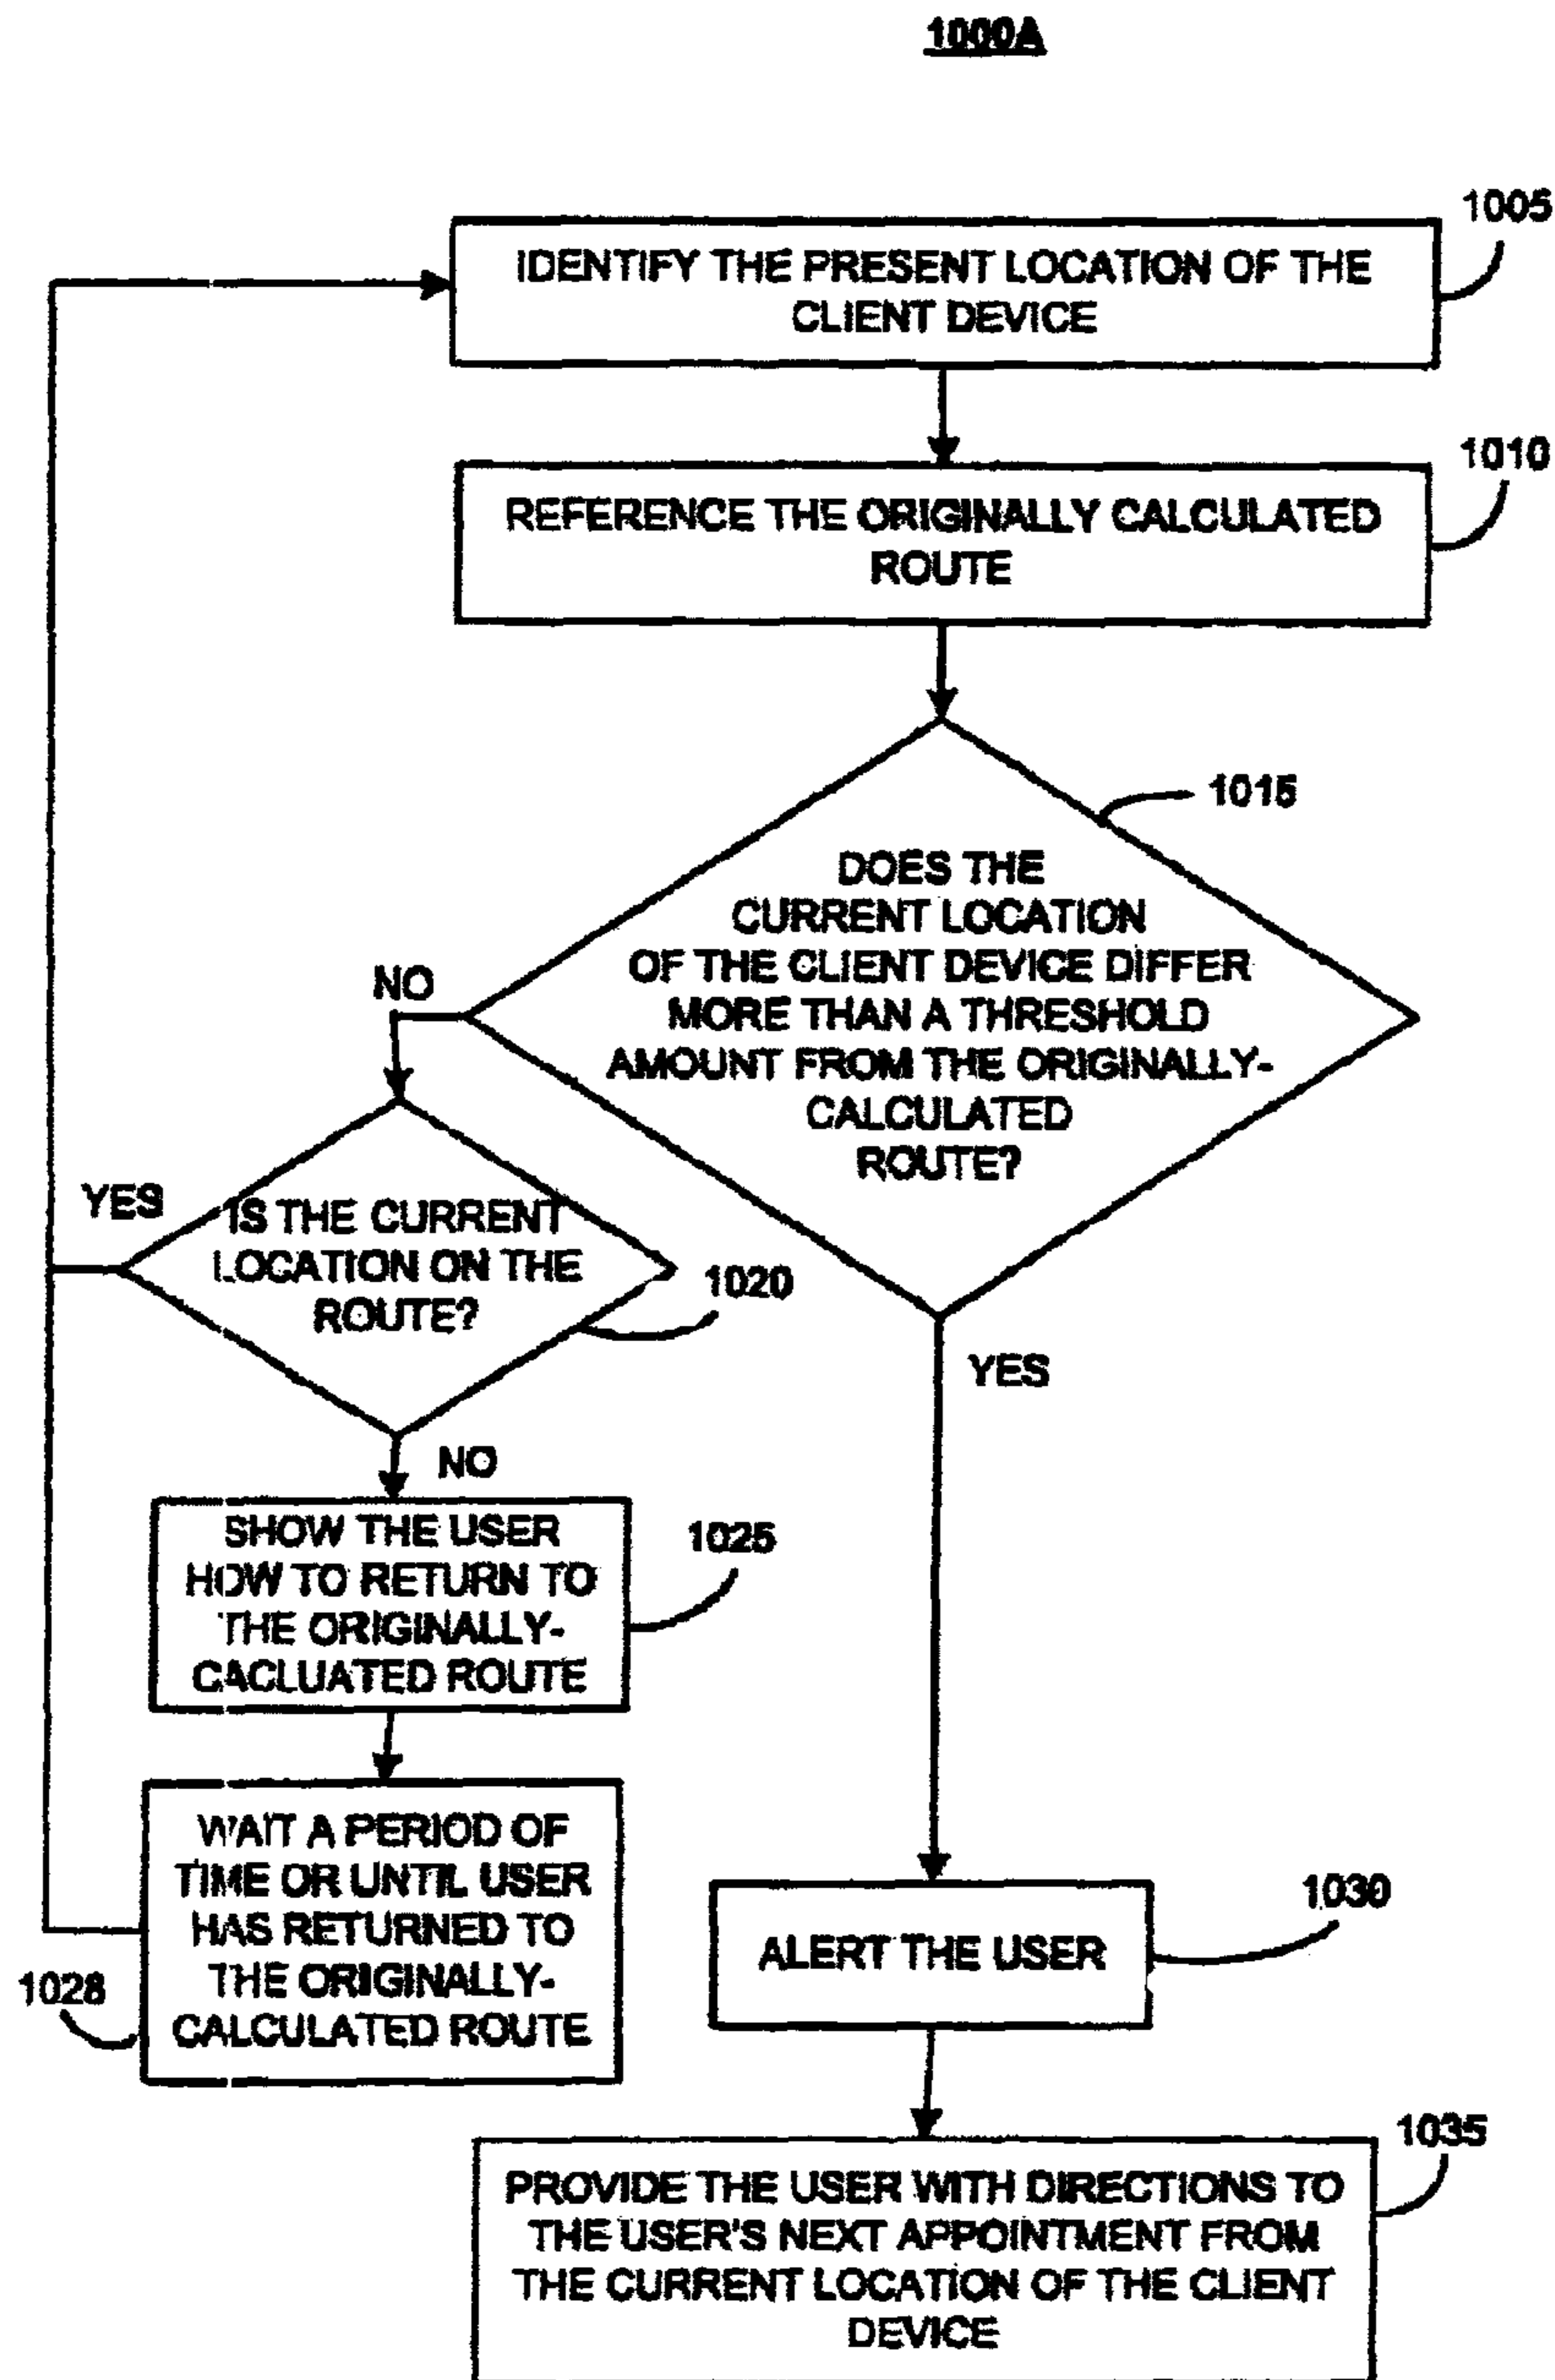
1000A

1005

IDENTIFY THE PRESENT LOCATION OF THE CLIENT DEVICE

1010

REFERENCE THE ORIGINALLY CALCULATED ROUTE

1015

DOES THE CURRENT LOCATION OF THE CLIENT DEVICE DIFFER MORE THAN A THRESHOLD AMOUNT FROM THE ORIGINALLY-CALCULATED ROUTE?

NO

YES

IS THE CURRENT LOCATION ON THE ROUTE?

1020

YES

NO

SHOW THE USER HOW TO RETURN TO THE ORIGINALLY-CACLUATED ROUTE

1025

WAIT A PERIOD OF TIME OR UNTIL USER HAS RETURNED TO THE ORIGINALLY-CALCULATED ROUTE

1028

ALERT THE USER

1030

1035

PROVIDE THE USER WITH DIRECTIONS TO THE USER'S NEXT APPOINTMENT FROM THE CURRENT LOCATION OF THE CLIENT DEVICE